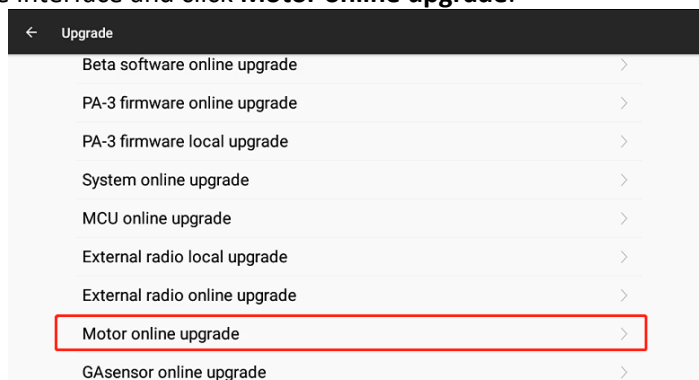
s interface and click **Motor online upgrade**.

←  Upgrade

Beta software online upgrade >

PA-3 firmware online upgrade >

PA-3 firmware local upgrade >

System online upgrade >

MCU online upgrade >

External radio local upgrade >

External radio online upgrade >

Motor online upgrade >

GAsensor online upgrade >